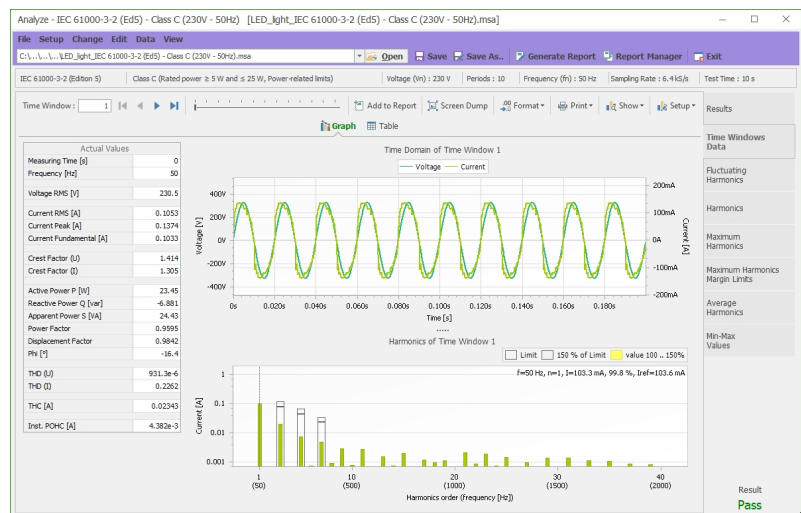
Analyze - IEC 61000-3-2 (Ed5) - Class C (230V - 50Hz) [LED_light_IEC 61000-3-2 (Ed5) - Class C (230V - 50Hz).msa]

File Setup Change Edit Data View

C:\...\...\LED_light_IEC 61000-3-2 (Ed5) - Class C (230V - 50Hz).msa

Open Save Save As.. Generate Report Report Manager Exit

IEC 61000-3-2 (Edition 5) | Class C (Rated power ≥ 5 W and ≤ 25 W, Power-related limits) | Voltage (Vn) : 230 V | Periods : 10 | Frequency (fn) : 50 Hz | Sampling Rate : 6.4 kS/s | Test Time : 10 s

Time Window : 1

Add to Report Screen Dump Format Print Show Setup

Graph Table

| Actual Values | |
|---|---|
| Measuring Time [s] | 0 |
| Frequency [Hz] | 50 |
| Voltage RMS [V] | 230.5 |
| Current RMS [A] | 0.1053 |
| Current Peak [A] | 0.1374 |
| Current Fundamental [A] | 0.1033 |
| Crest Factor (U) | 1.414 |
| Crest Factor (I) | 1.305 |
| Active Power P [W] | 23.45 |
| Reactive Power Q [var] | -6.881 |
| Apparent Power S [VA] | 24.43 |
| Power Factor | 0.9595 |
| Displacement Factor | 0.9842 |
| Phi [°] | -16.4 |
| THD (U) | 931.3e-6 |
| THD (I) | 0.2262 |
| THC [A] | 0.02343 |
| Inst. POHC [A] | 4.382e-3 |

Time Domain of Time Window 1

Voltage Current

400V 200V 0V -200V -400V

Voltage [V]

200mA 100mA 0A -100mA -200mA

Current [A]

0s 0.020s 0.040s 0.060s 0.080s 0.100s 0.120s 0.140s 0.160s 0.180s

Time [s]

Harmonics of Time Window 1

Limit 150 % of Limit value 100 .. 150%

f=50 Hz, n=1, I=103.3 mA, 99.8 %, Iref=103.6 mA

1 0.1 0.01 0.001

Current [A]

1 (50) 10 (500) 20 (1000) 30 (1500) 40 (2000)

Harmonics order (frequency [Hz])

Results

Time Windows Data

Fluctuating Harmonics

Harmonics

Maximum Harmonics

Maximum Harmonics Margin Limits

Average Harmonics

Min-Max Values

Result

Pass